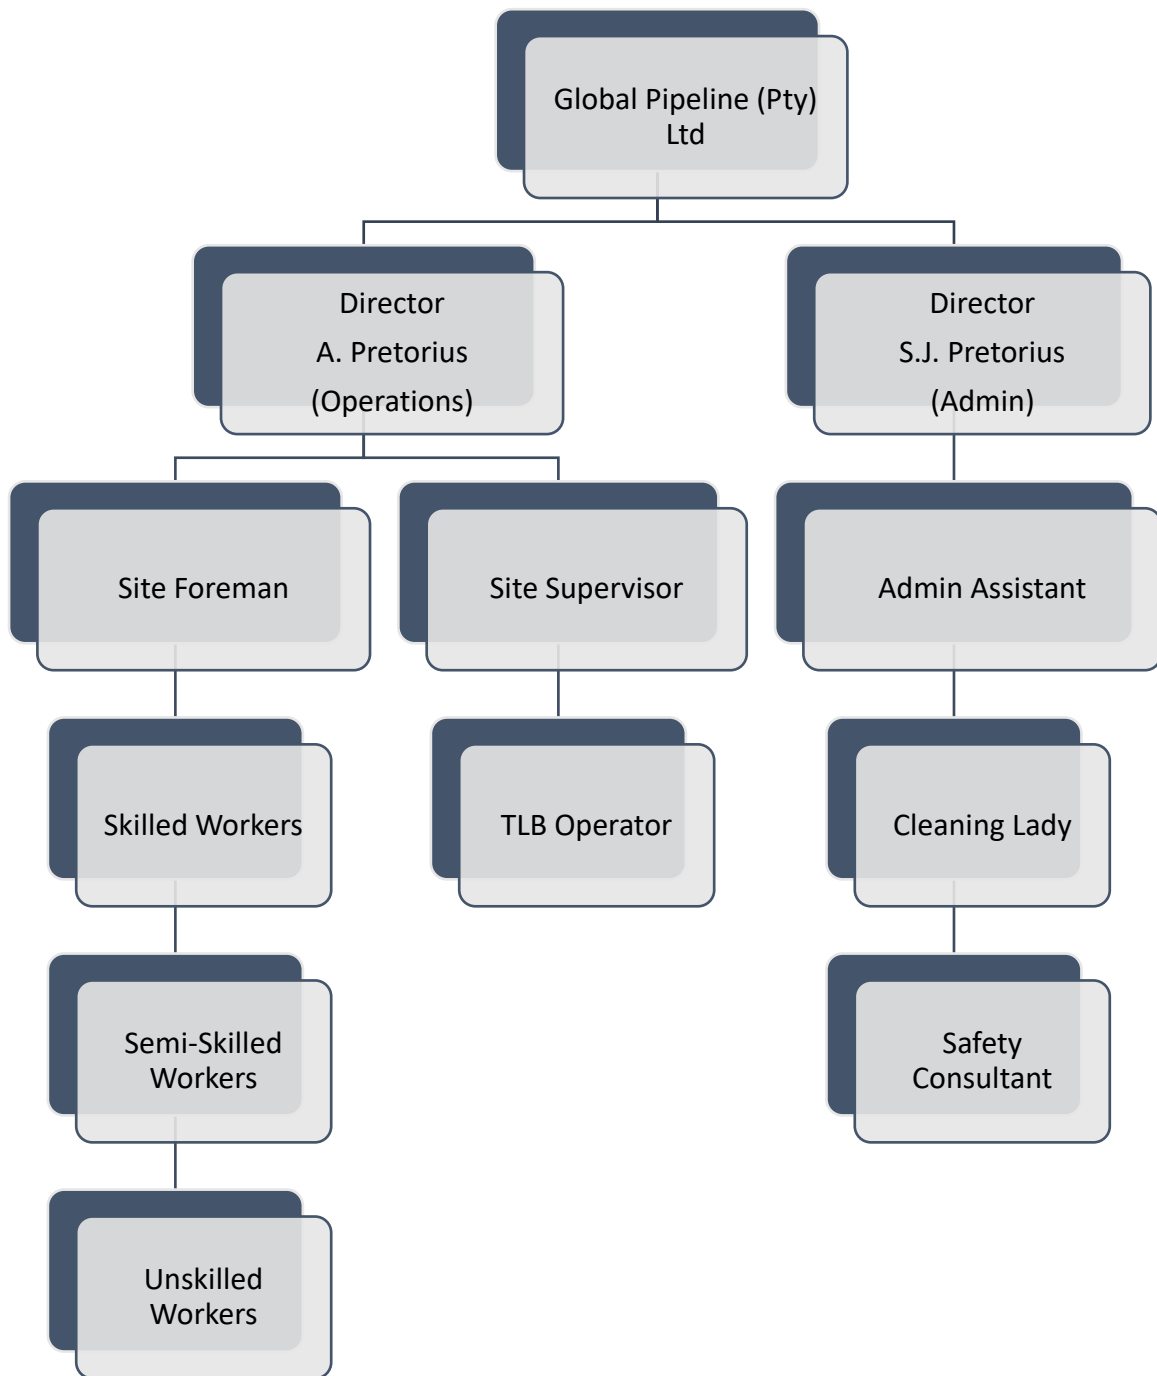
Global Pipeline (Pty) Ltd

Director
A. Pretorius
(Operations)

Director
S.J. Pretorius
(Admin)

Site Foreman

Site Supervisor

Admin Assistant

Skilled Workers

TLB Operator

Cleaning Lady

Semi-Skilled Workers

Safety Consultant

Unskilled Workers